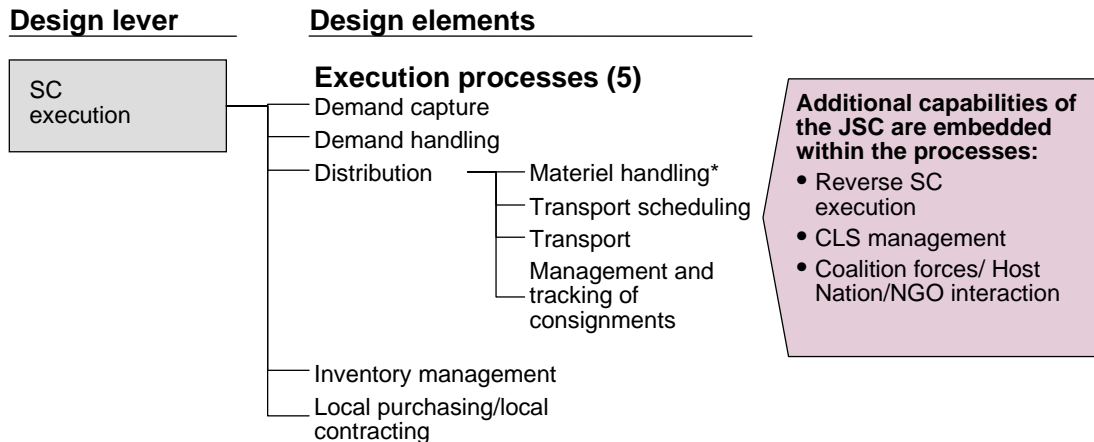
Design lever

Design elements

SC execution

Execution processes (5)

Demand capture

Demand handling

Distribution

Materiel handling*

Transport scheduling

Transport

Management and tracking of consignments

Inventory management

Local purchasing/local contracting

Additional capabilities of the JSC are embedded within the processes:

• Reverse SC execution
• CLS management
• Coalition forces/ Host Nation/NGO interaction